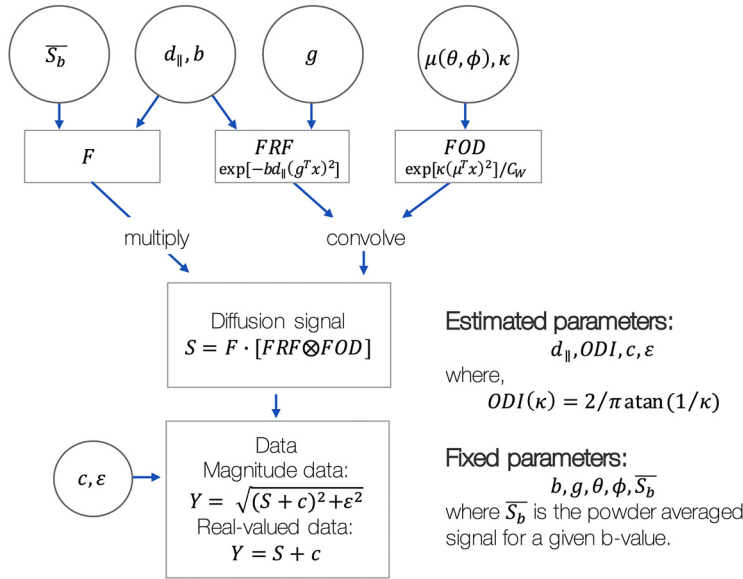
$\overline{S_b}$

$d_\parallel, b$

$g$

$\mu(\theta,\phi), \kappa$

$F$

$FRF$
$\exp[-bd_\parallel(g^T x)^2]$

$FOD$
$\exp[\kappa(\mu^T x)^2]/C_W$

multiply

convolve

Diffusion signal
$S = F \cdot [FRF \otimes FOD]$

Estimated parameters:
$d_\parallel, ODI, c, \varepsilon$
where,
$ODI(\kappa) = 2/\pi \operatorname{atan}(1/\kappa)$

$c, \varepsilon$

Data
Magnitude data:
$Y = \sqrt{(S+c)^2 + \varepsilon^2}$
Real-valued data:
$Y = S + c$

Fixed parameters:
$b, g, \theta, \phi, \overline{S_b}$
where $\overline{S_b}$ is the powder averaged signal for a given b-value.